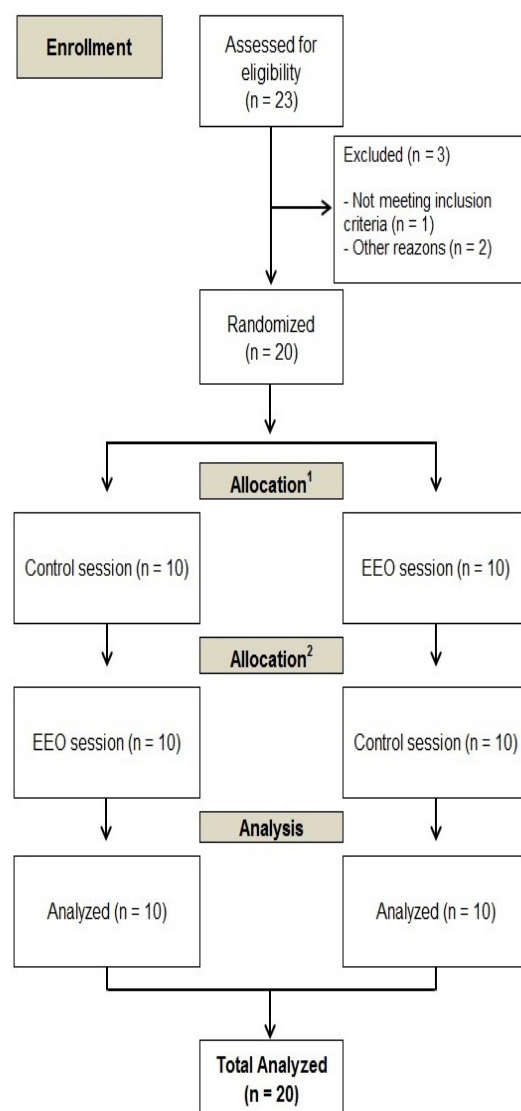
Enrollment

Assessed for eligibility (n = 23)

Excluded (n = 3)

- Not meeting inclusion criteria (n = 1)
- Other reazons (n = 2)

Randomized (n = 20)

Allocation$^1$

Control session (n = 10)

EEO session (n = 10)

Allocation$^2$

EEO session (n = 10)

Control session (n = 10)

Analysis

Analyzed (n = 10)

Analyzed (n = 10)

Total Analyzed (n = 20)